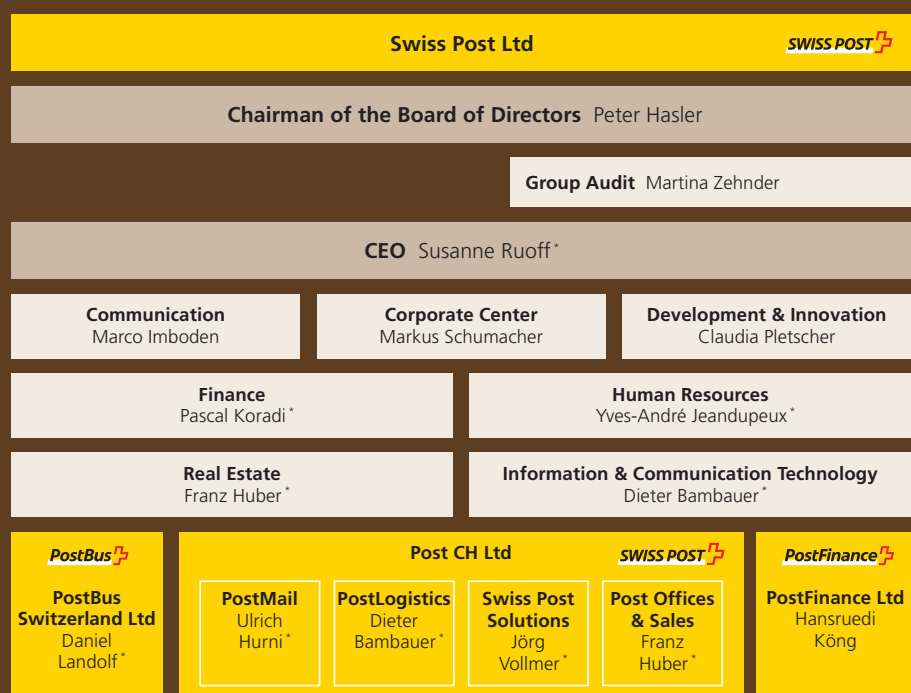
Swiss Post Ltd

SWISS POST

Chairman of the Board of Directors Peter Hasler

Group Audit Martina Zehnder

CEO Susanne Ruoff*

Communication
Marco Imboden

Corporate Center
Markus Schumacher

Development & Innovation
Claudia Pletscher

Finance
Pascal Koradi*

Human Resources
Yves-André Jeandupeux*

Real Estate
Franz Huber*

Information & Communication Technology
Dieter Bambauer*

PostBus

PostBus Switzerland Ltd
Daniel Landolf*

Post CH Ltd

SWISS POST

PostMail
Ulrich Hurni*

PostLogistics
Dieter Bambauer*

Swiss Post Solutions
Jörg Vollmer*

Post Offices & Sales
Franz Huber*

PostFinance

PostFinance Ltd
Hansruedi Köng